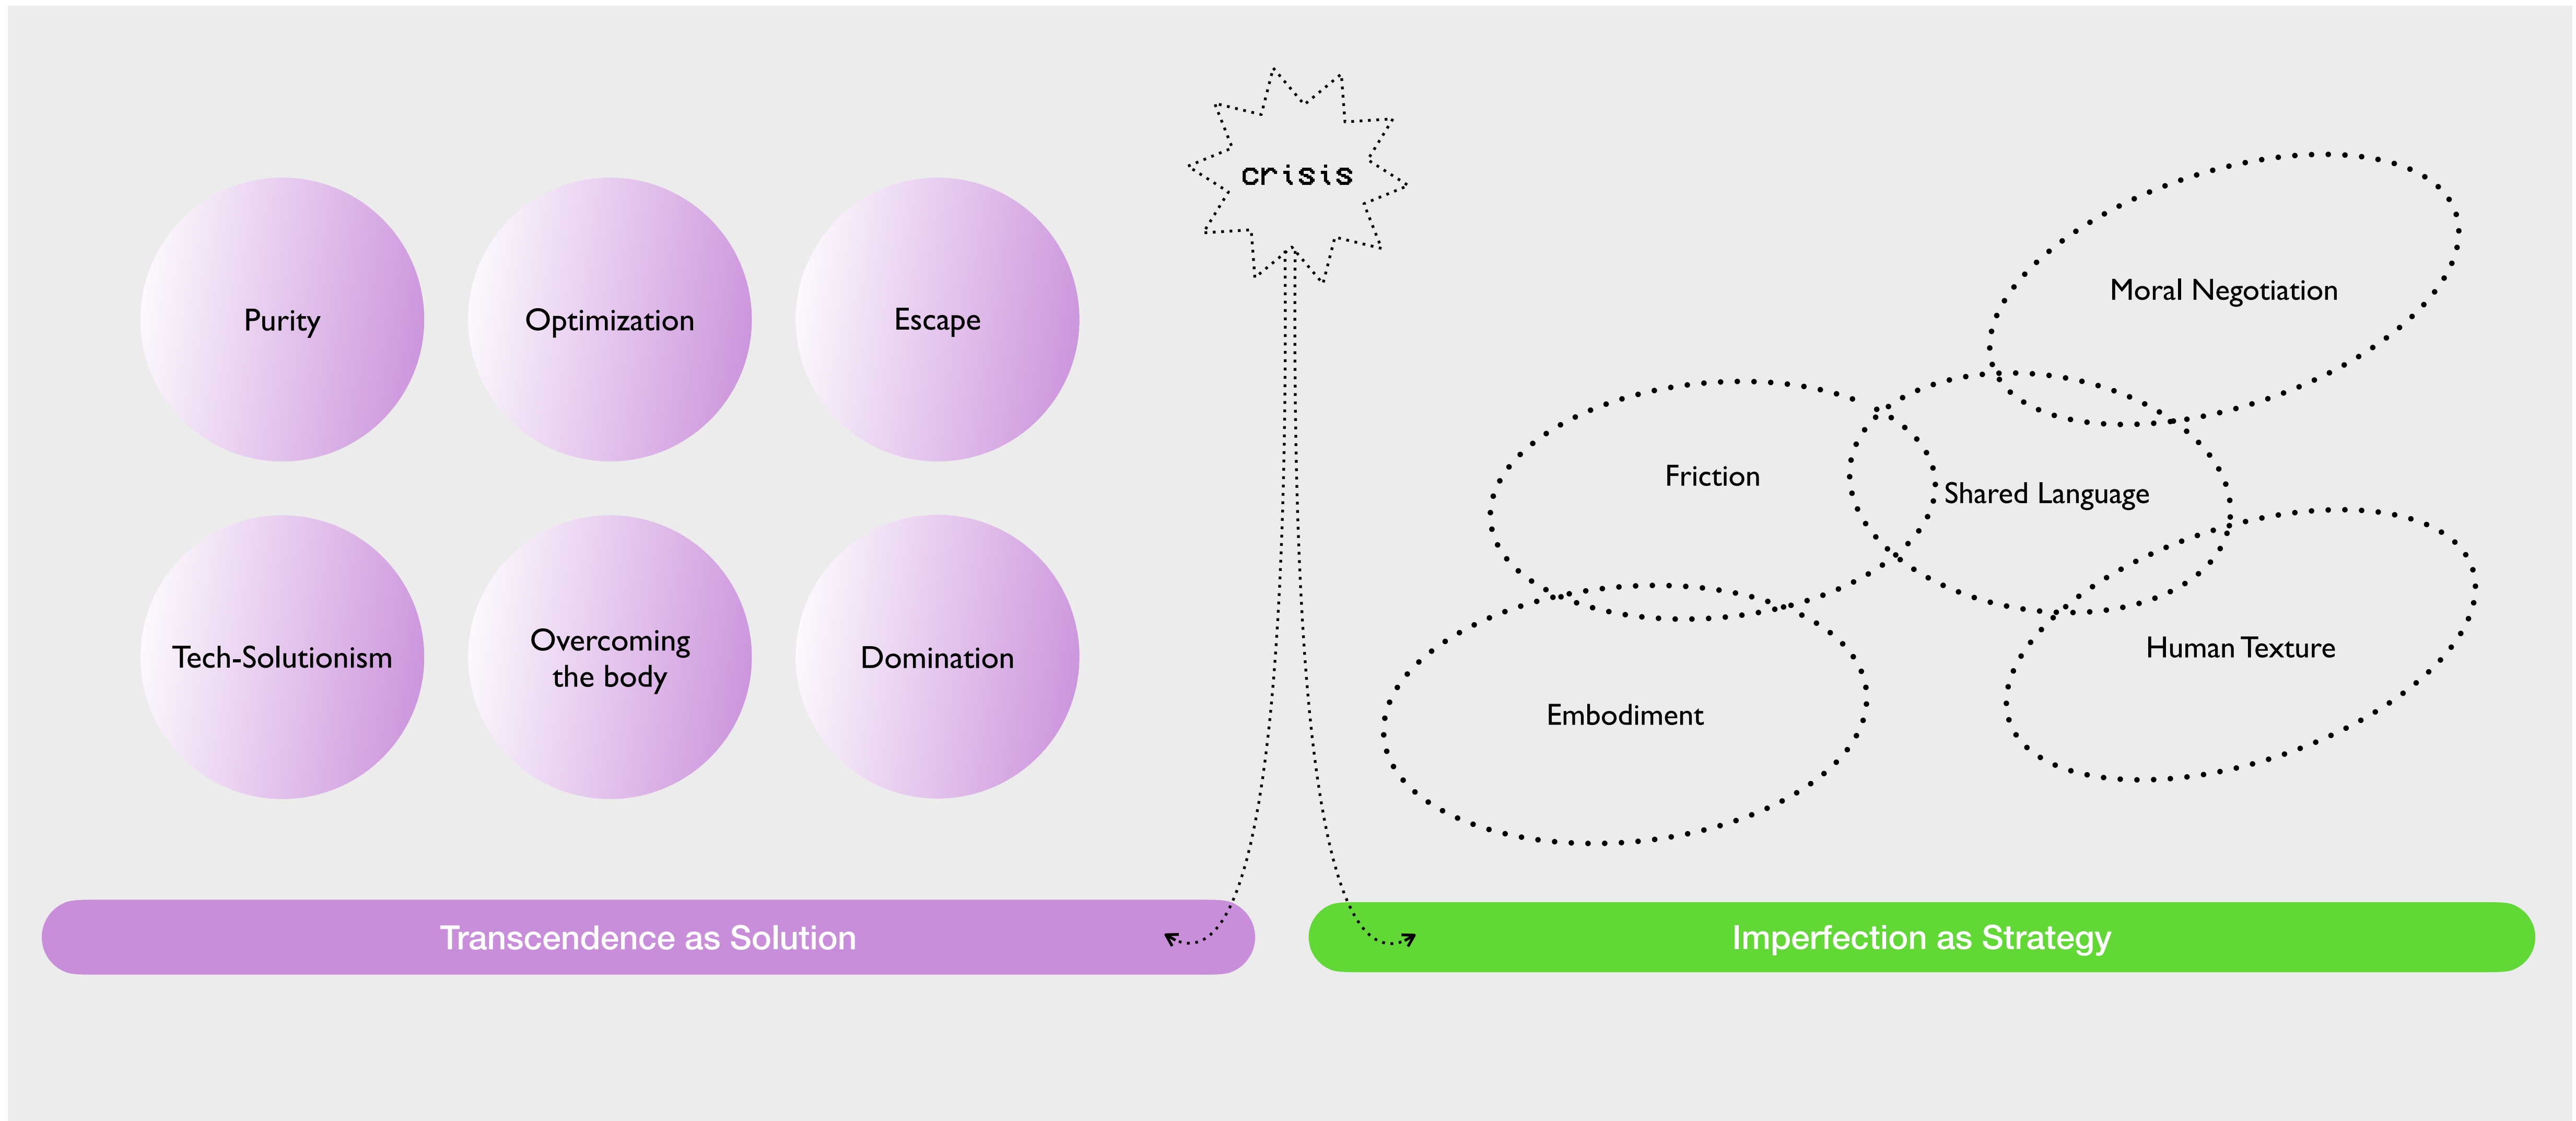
crisis

Purity

Optimization

Escape

Tech-Solutionism

Overcoming the body

Domination

Moral Negotiation

Friction

Shared Language

Human Texture

Embodiment

Transcendence as Solution

Imperfection as Strategy